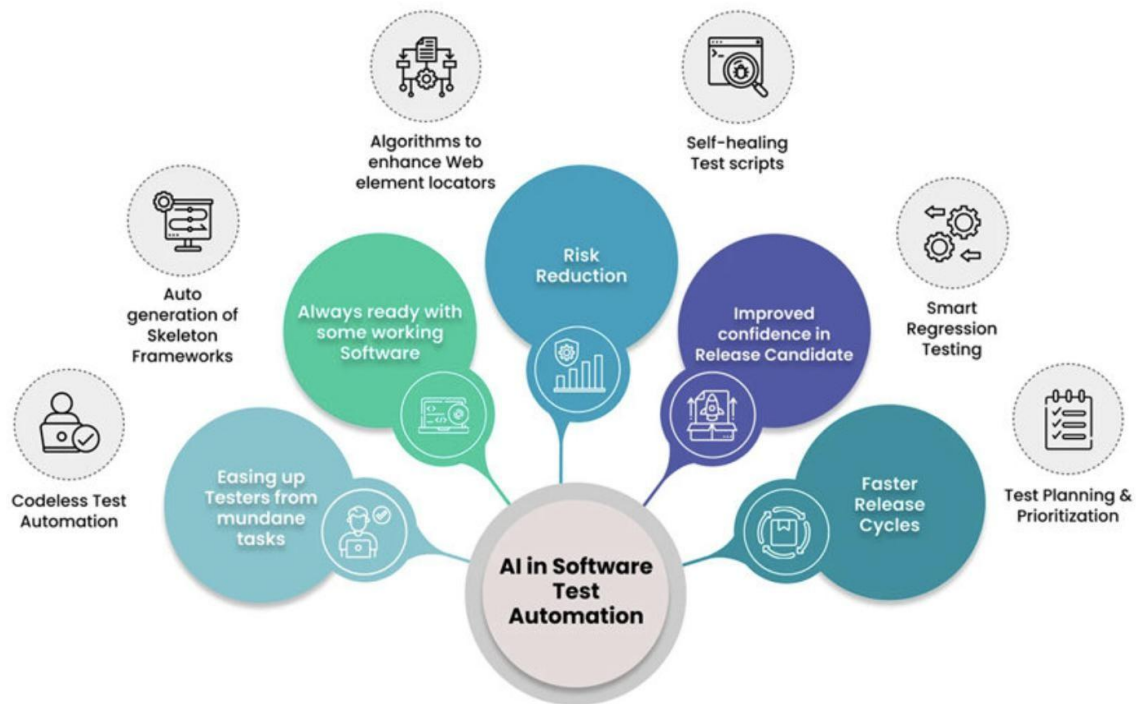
Algorithms to enhance Web element locators

Self-healing Test scripts

Auto generation of Skeleton Frameworks

Risk Reduction

Smart Regression Testing

Always ready with some working Software

Improved confidence in Release Candidate

Codeless Test Automation

Easing up Testers from mundane tasks

Faster Release Cycles

Test Planning & Prioritization

AI in Software Test Automation